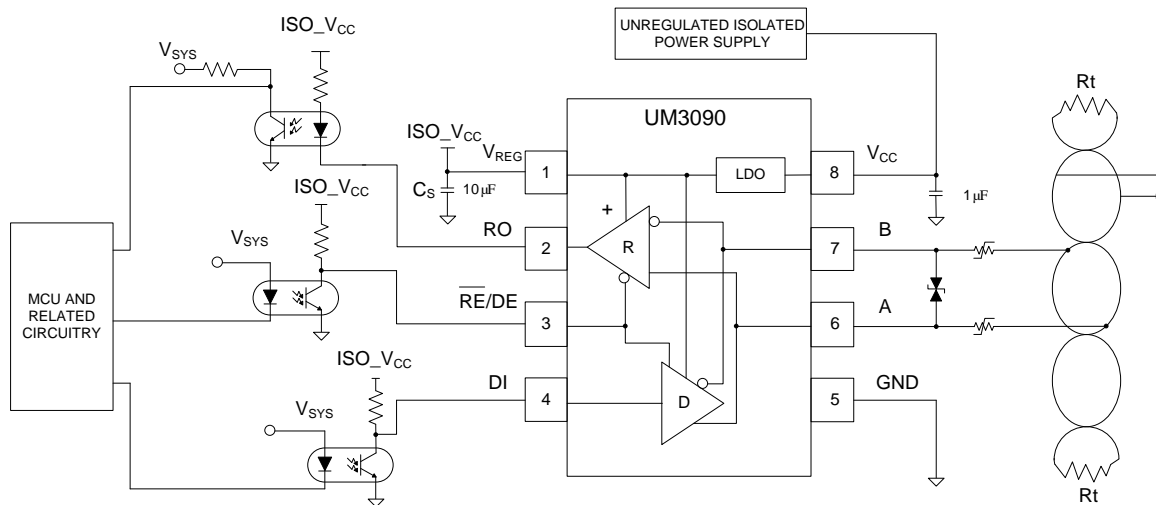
UNREGULATED ISOLATED POWER SUPPLY

ISO_V$_{CC}$

V$_{SYS}$

Rt

UM3090

ISO_V$_{CC}$

V$_{REG}$

1

LDO

8

V$_{CC}$

C$_S$

10μF

1μF

ISO_V$_{CC}$

+

V$_{SYS}$

RO

2

R

7

B

MCU AND RELATED CIRCUITRY

$\overline{RE}$/DE

3

6

A

ISO_V$_{CC}$

DI

4

D

5

GND

V$_{SYS}$

Rt